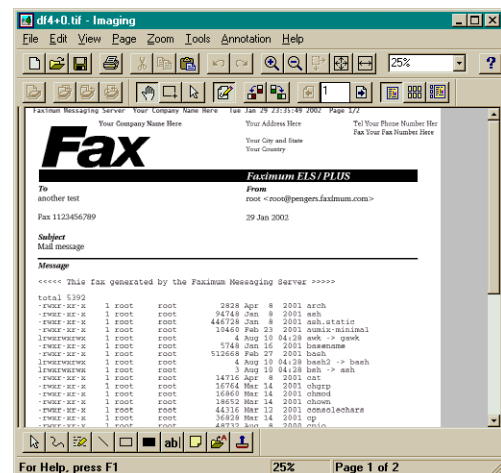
df4+0.tif - Imaging

File Edit View Page Zoom Tools Annotation Help

25%

1

Faximum Messaging Server Your Company Name Here Tue Jan 29 23:33:49 2002 Page 1/2

Your Company Name Here

Your Address Here

Tel Your Phone Number Here
Fax Your Fax Number Here

Your City and State
Your Country

Fax

Faximum ELS / PLUS

To
another test

From
root <root@pengers.faximum.com>

Fax 1123456789

29 Jan 2002

Subject
Mail message

Message

<<<<< This fax generated by the Faximum Messaging Server >>>>>

total 5392

| -rwxr-xr-x | 1 root | root | 2828 Apr 8 2001 arch |
|---|---|---|---|
| -rwxr-xr-x | 1 root | root | 94748 Jan 8 2001 ash |
| -rwxr-xr-x | 1 root | root | 446728 Jan 8 2001 ash.static |
| -rwxr-xr-x | 1 root | root | 10460 Feb 23 2001 aumix-minimal |
| lrwxrwxrwx | 1 root | root | 4 Aug 10 04:28 awk -> gawk |
| -rwxr-xr-x | 1 root | root | 5748 Jan 16 2001 basename |
| -rwxr-xr-x | 1 root | root | 512668 Feb 27 2001 bash |
| lrwxrwxrwx | 1 root | root | 4 Aug 10 04:28 bash2 -> bash |
| lrwxrwxrwx | 1 root | root | 3 Aug 10 04:28 bsh -> ash |
| -rwxr-xr-x | 1 root | root | 14716 Apr 8 2001 cat |
| -rwxr-xr-x | 1 root | root | 16764 Mar 14 2001 chgrp |
| -rwxr-xr-x | 1 root | root | 16860 Mar 14 2001 chmod |
| -rwxr-xr-x | 1 root | root | 18652 Mar 14 2001 chown |
| -rwxr-xr-x | 1 root | root | 44316 Mar 12 2001 consolechars |
| -rwxr-xr-x | 1 root | root | 36828 Mar 14 2001 cp |
| -rwxr-xr-x | 1 root | root | 48732 Aug 8 2000 cpio |

For Help, press F1 | 25% | Page 1 of 2